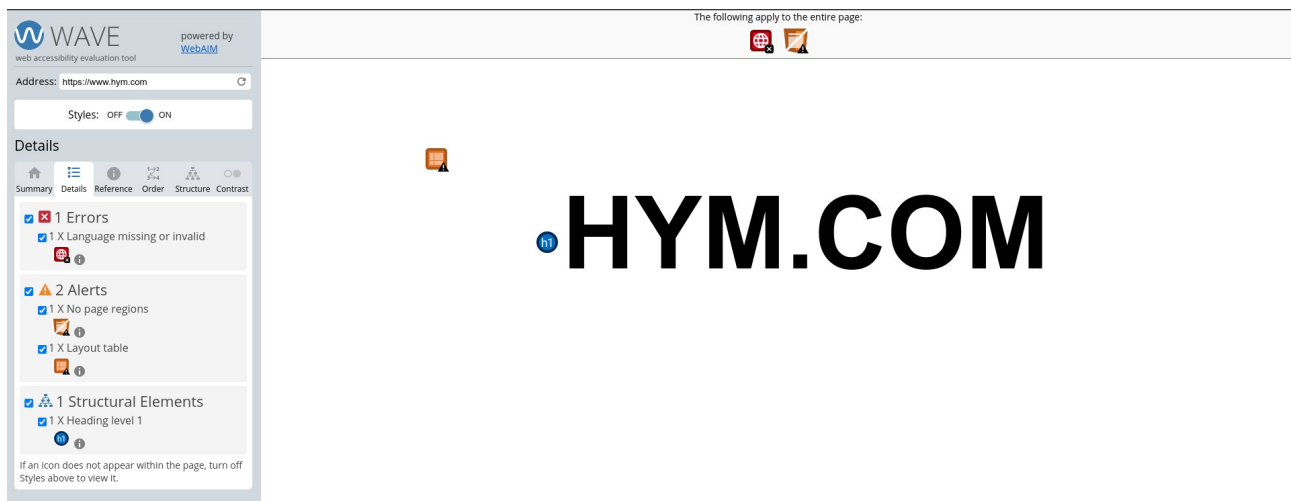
WAVE
web accessibility evaluation tool
powered by WebAIM

Address: https://www.hym.com

Styles: OFF ON

Details

Summary Details Reference Order Structure Contrast

1 Errors
1 X Language missing or invalid

2 Alerts
1 X No page regions
1 X Layout table

1 Structural Elements
1 X Heading level 1
h1

If an icon does not appear within the page, turn off Styles above to view it.

The following apply to the entire page:

h1 HYM.COM